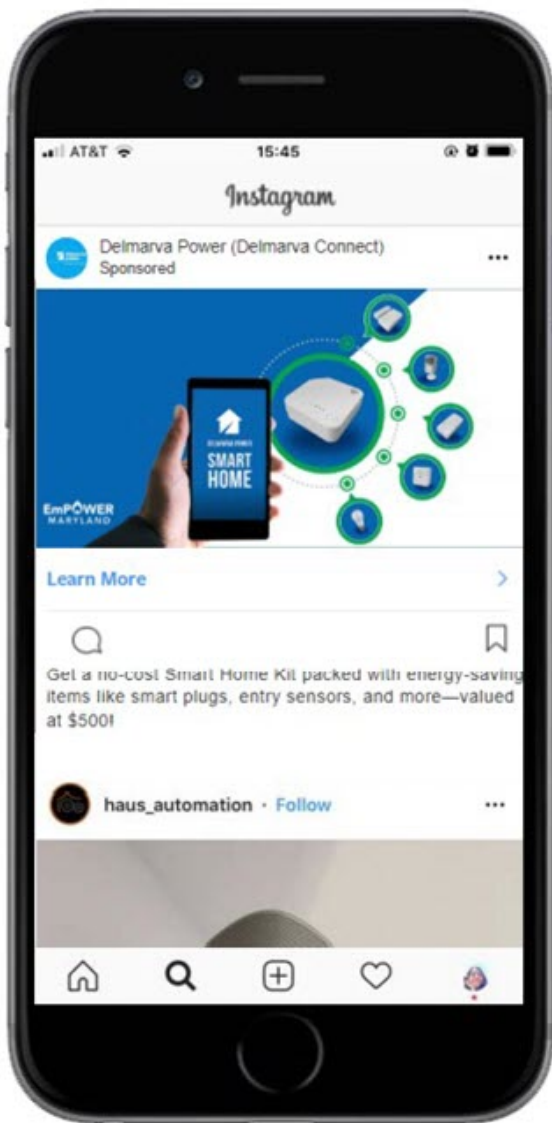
AT&T 15:45

Instagram

Delmarva Power (Delmarva Connect)
Sponsored

DELMARVA POWER
SMART HOME

EmPOWER MARYLAND

Learn More

Get a no-cost Smart Home Kit packed with energy-saving items like smart plugs, entry sensors, and more—valued at $500!

haus_automation · Follow